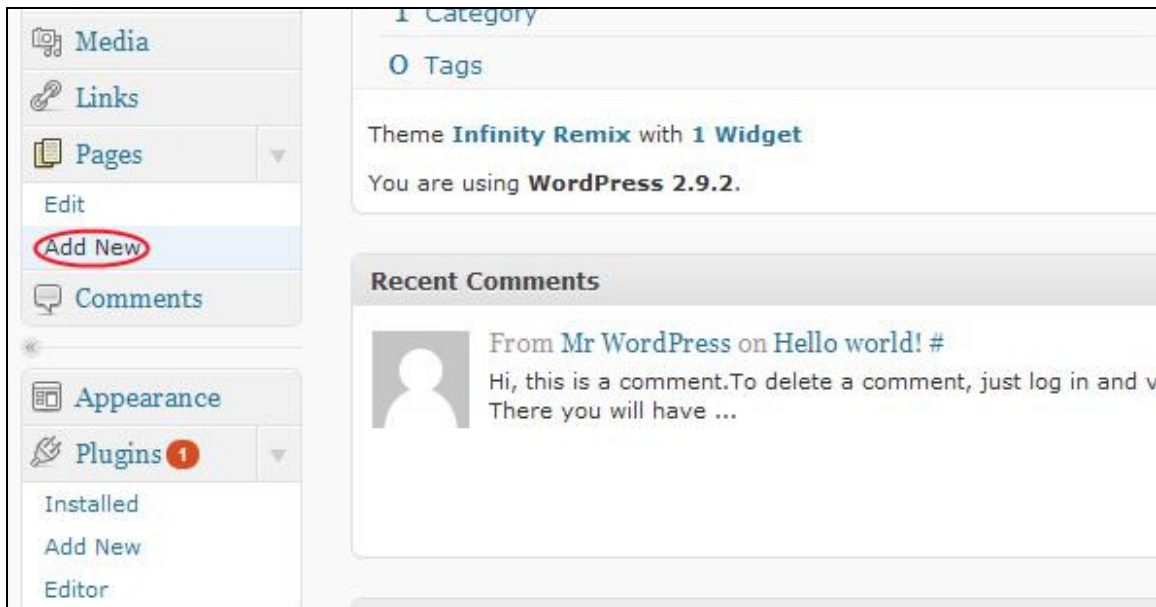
Media
Links
Pages
Edit
Add New
Comments
Appearance
Plugins 1
Installed
Add New
Editor

1 Category
0 Tags

Theme **Infinity Remix** with **1 Widget**

You are using **WordPress 2.9.2**.

Recent Comments

From Mr WordPress on Hello world! #
Hi, this is a comment.To delete a comment, just log in and v
There you will have ...